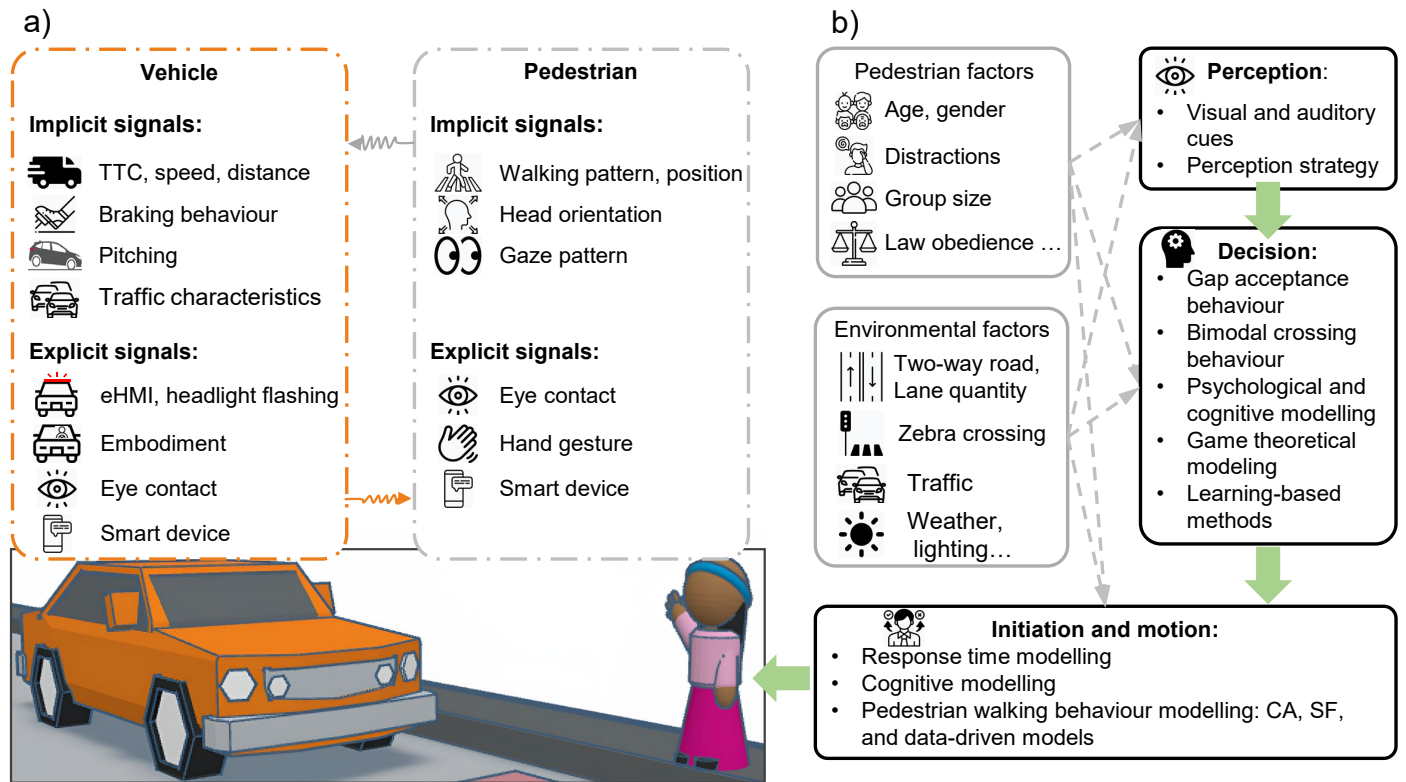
a)

Vehicle

Implicit signals:
TTC, speed, distance
Braking behaviour
Pitching
Traffic characteristics

Explicit signals:
eHMI, headlight flashing
Embodiment
Eye contact
Smart device

Pedestrian

Implicit signals:
Walking pattern, position
Head orientation
Gaze pattern

Explicit signals:
Eye contact
Hand gesture
Smart device

b)

Pedestrian factors
Age, gender
Distractions
Group size
Law obedience …

Environmental factors
Two-way road, Lane quantity
Zebra crossing
Traffic
Weather, lighting…

Perception:
• Visual and auditory cues
• Perception strategy

Decision:
• Gap acceptance behaviour
• Bimodal crossing behaviour
• Psychological and cognitive modelling
• Game theoretical modeling
• Learning-based methods

Initiation and motion:
• Response time modelling
• Cognitive modelling
• Pedestrian walking behaviour modelling: CA, SF, and data-driven models